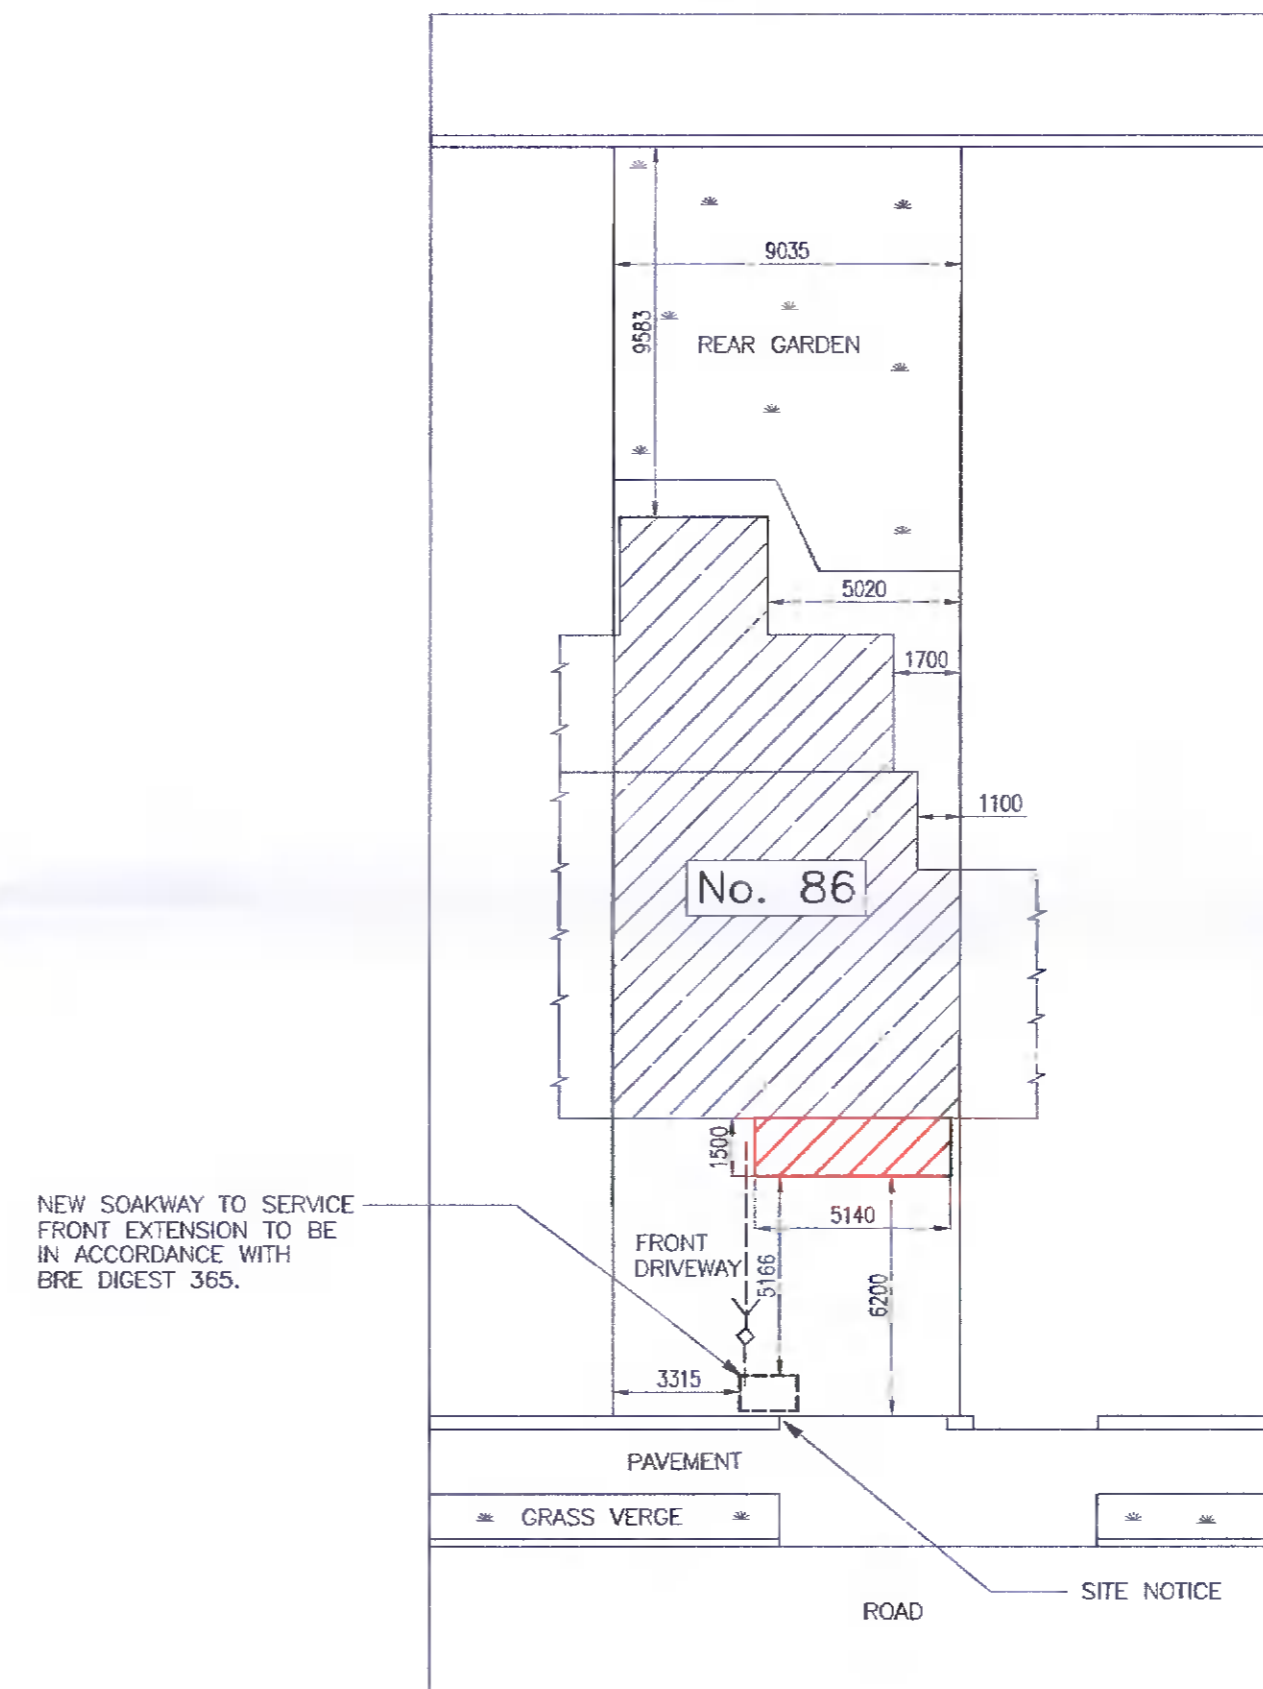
9035

9583

REAR GARDEN

5020

1700

1100

No. 86

1500

NEW SOAKWAY TO SERVICE FRONT EXTENSION TO BE IN ACCORDANCE WITH BRE DIGEST 365.

5140

FRONT DRIVEWAY

5166

6200

3315

PAVEMENT

GRASS VERGE

SITE NOTICE

ROAD